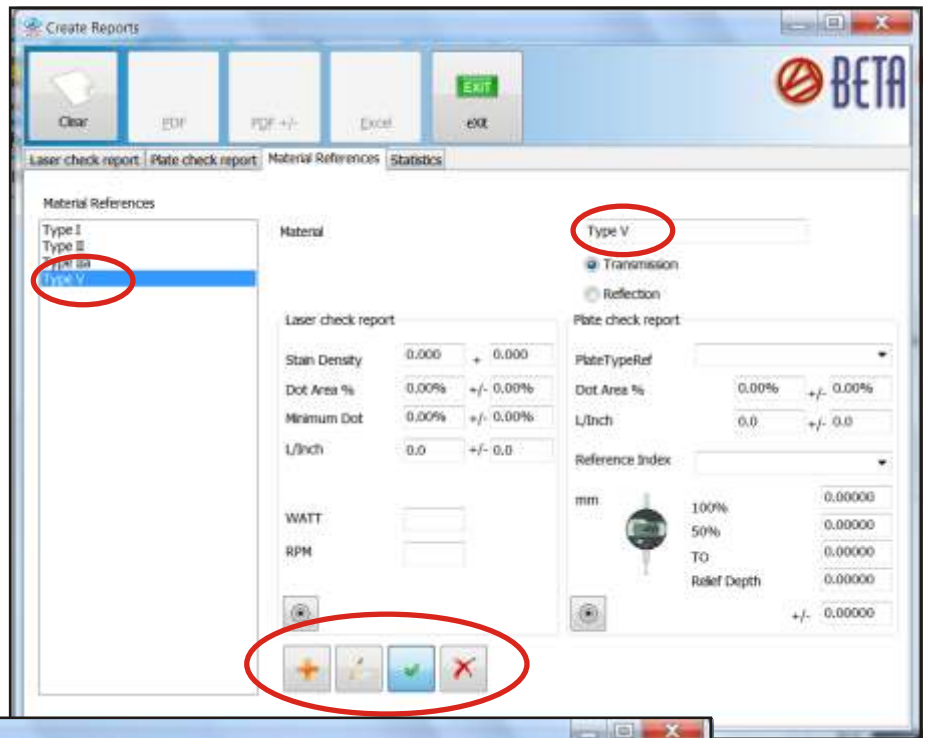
Create Reports

Clear
PDF
PDF +/-
Excel
EXIT
eXit

BETA

Laser check report | Plate check report | Material References | Statistics

Material References

Type I
Type II
Type IIIa
Type V

Material
Type V
Transmission
Reflection

Laser check report
Stain Density 0.000 + 0.000
Dot Area % 0.00% +/- 0.00%
Minimum Dot 0.00% +/- 0.00%
L/Inch 0.0 +/- 0.0

WATT
RPM

Plate check report
PlateTypeRef
Dot Area % 0.00% +/- 0.00%
L/Inch 0.0 +/- 0.0
Reference Index

mm
100% 0.00000
50% 0.00000
TO 0.00000
Relief Depth 0.00000
+/- 0.00000